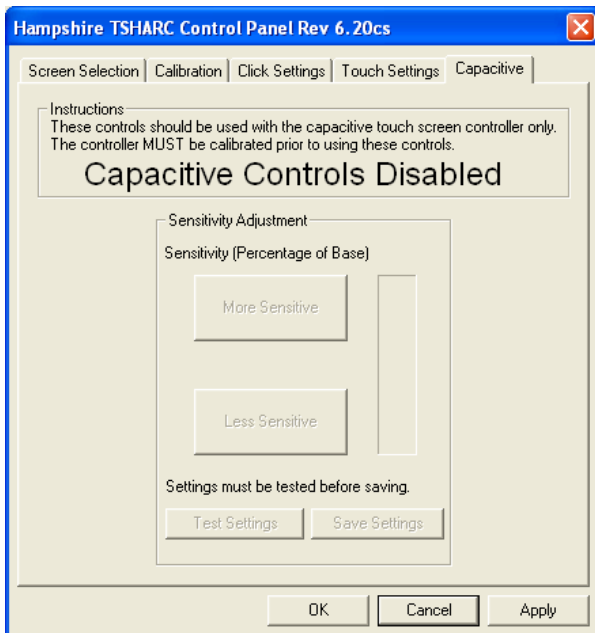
Hampshire TSHARC Control Panel Rev 6.20cs

Screen Selection | Calibration | Click Settings | Touch Settings | Capacitive

Instructions
These controls should be used with the capacitive touch screen controller only. The controller MUST be calibrated prior to using these controls.

Capacitive Controls Disabled

Sensitivity Adjustment
Sensitivity (Percentage of Base)

More Sensitive

Less Sensitive

Settings must be tested before saving.

Test Settings
Save Settings

OK
Cancel
Apply